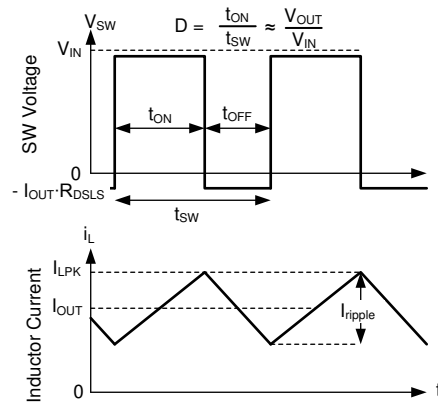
$V_{SW}$

$D = \frac{t_{ON}}{t_{SW}} \approx \frac{V_{OUT}}{V_{IN}}$

$V_{IN}$

SW Voltage

$t_{ON}$

$t_{OFF}$

0

$- I_{OUT} \cdot R_{DSLS}$

$t_{SW}$

$i_L$

$I_{LPK}$

$I_{OUT}$

$I_{ripple}$

Inductor Current

0

t